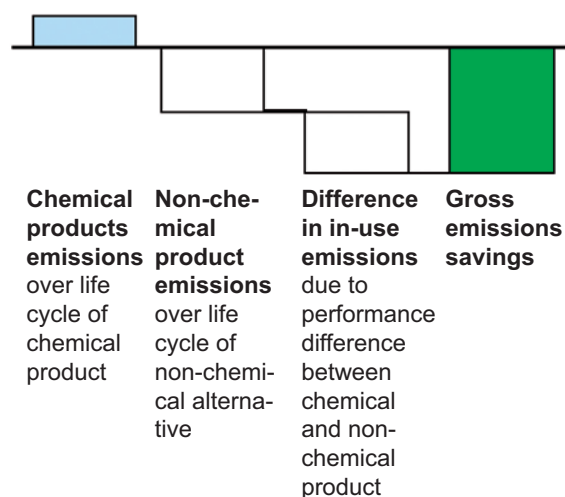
Chemical products emissions over life cycle of chemical product

Non-chemical product emissions over life cycle of non-chemical alternative

Difference in in-use emissions due to performance difference between chemical and non-chemical product

Gross emissions savings